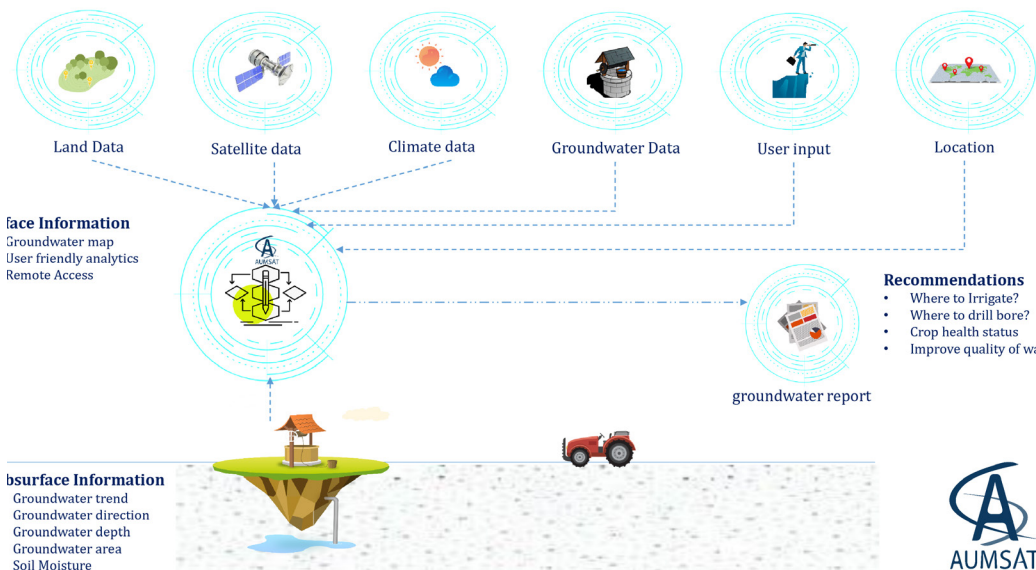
Land Data

Satellite data

Climate data

Groundwater Data

User input

Location

face Information
Groundwater map
User friendly analytics
Remote Access

AUMSAT

Recommendations
• Where to Irrigate?
• Where to drill bore?
• Crop health status
• Improve quality of wa

groundwater report

bsurface Information
Groundwater trend
Groundwater direction
Groundwater depth
Groundwater area
Soil Moisture

AUMSAT